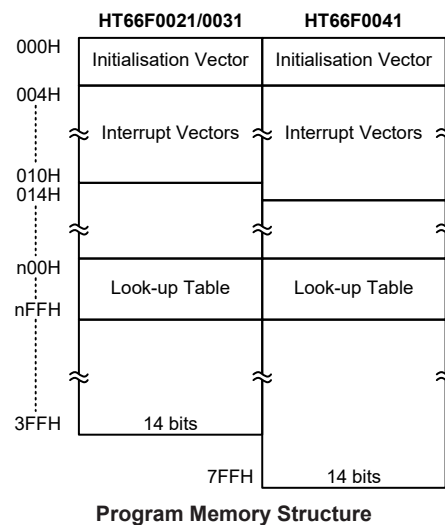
HT66F0021/0031

HT66F0041

000H

Initialisation Vector

Initialisation Vector

004H

Interrupt Vectors

Interrupt Vectors

010H

014H

n00H

Look-up Table

Look-up Table

nFFH

3FFH

14 bits

7FFH

14 bits

Program Memory Structure